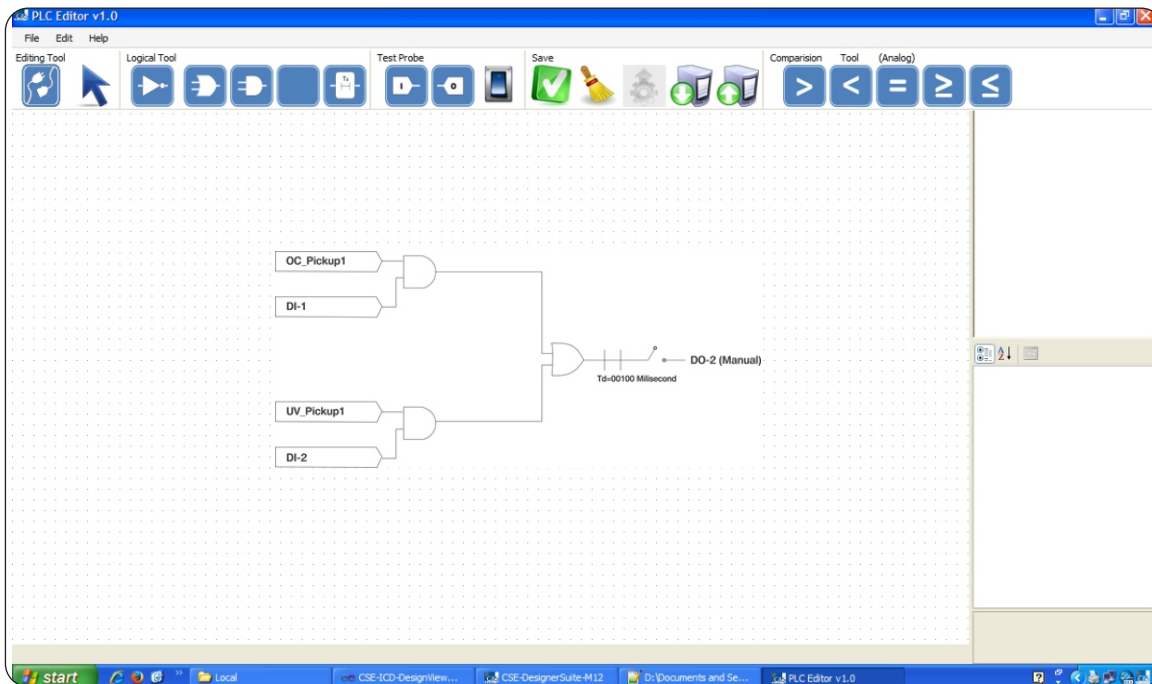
PLC Editor v1.0

File Edit Help

Editing Tool

Logical Tool

Test Probe

Save

Comparision Tool (Analog)

>

<

=

≥

≤

OC_Pickup1

DI-1

UV_Pickup1

DI-2

Td=00100 Milisecond

DO-2 (Manual)

start

Local

CSE-ICD-DesignView...

CSE-DesignerSuite-M12

D:\Documents and Se...

PLC Editor v1.0